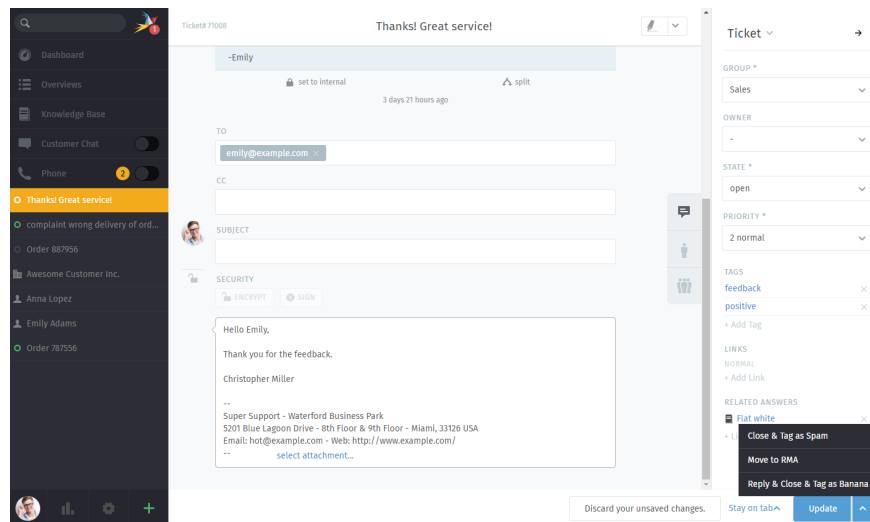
Dashboard
Overviews
Knowledge Base
Customer Chat
Phone 2
Thanks! Great service!
complaint wrong delivery of ord...
Order 887956
Awesome Customer Inc.
Anna Lopez
Emily Adams
Order 787556

Ticket# 71008
Thanks! Great service!

-Emily
set to internal
split
3 days 21 hours ago

TO
emily@example.com ×
CC
SUBJECT
SECURITY
ENCRYPT
SIGN

Hello Emily,

Thank you for the feedback.

Christopher Miller

--
Super Support - Waterford Business Park
5201 Blue Lagoon Drive - 8th Floor & 9th Floor - Miami, 33126 USA
Email: hot@example.com - Web: http://www.example.com/
--
select attachment...

Ticket
GROUP *
Sales
OWNER
-
STATE *
open
PRIORITY *
2 normal
TAGS
feedback
positive
+ Add Tag
LINKS
NORMAL
+ Add Link
RELATED ANSWERS
Flat white
+ Li
Close & Tag as Spam
Move to RMA
Reply & Close & Tag as Banana

Discard your unsaved changes.
Stay on tab
Update